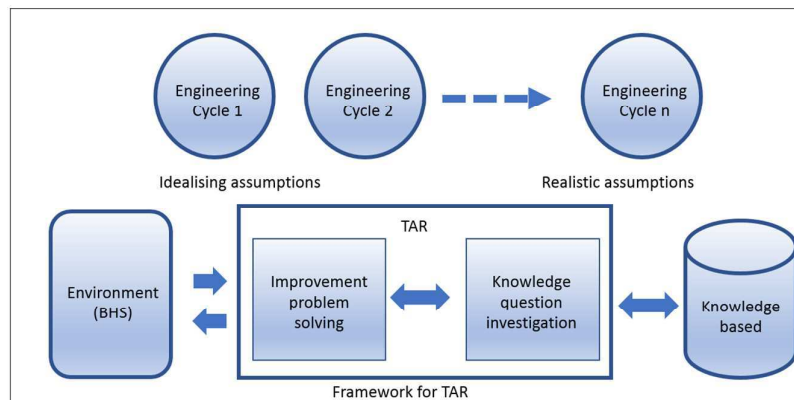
Engineering Cycle 1

Engineering Cycle 2

Engineering Cycle n

Idealising assumptions

Realistic assumptions

Environment (BHS)

TAR

Improvement problem solving

Knowledge question investigation

Knowledge based

Framework for TAR